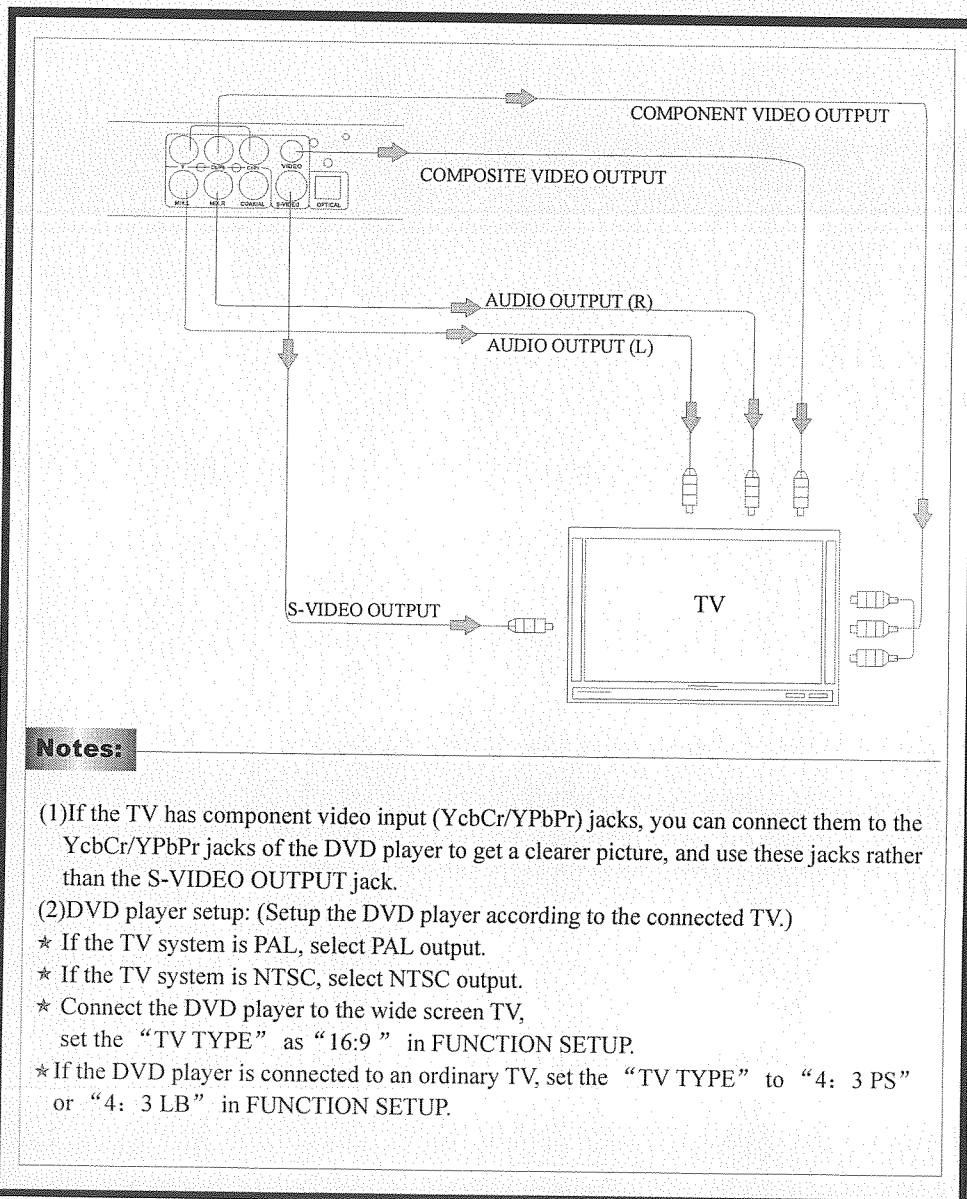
COMPONENT VIDEO OUTPUT

Y Cb/Pb Cr/Pr VIDEO

MIX L MIX R COAXIAL S-VIDEO OPTICAL

COMPOSITE VIDEO OUTPUT

AUDIO OUTPUT (R)

AUDIO OUTPUT (L)

S-VIDEO OUTPUT

TV

Notes:

(1)If the TV has component video input (YcbCr/YPbPr) jacks, you can connect them to the YcbCr/YPbPr jacks of the DVD player to get a clearer picture, and use these jacks rather than the S-VIDEO OUTPUT jack.

(2)DVD player setup: (Setup the DVD player according to the connected TV.)

★ If the TV system is PAL, select PAL output.

★ If the TV system is NTSC, select NTSC output.

★ Connect the DVD player to the wide screen TV, set the "TV TYPE" as "16:9 " in FUNCTION SETUP.

★If the DVD player is connected to an ordinary TV, set the "TV TYPE" to "4: 3 PS" or "4: 3 LB" in FUNCTION SETUP.